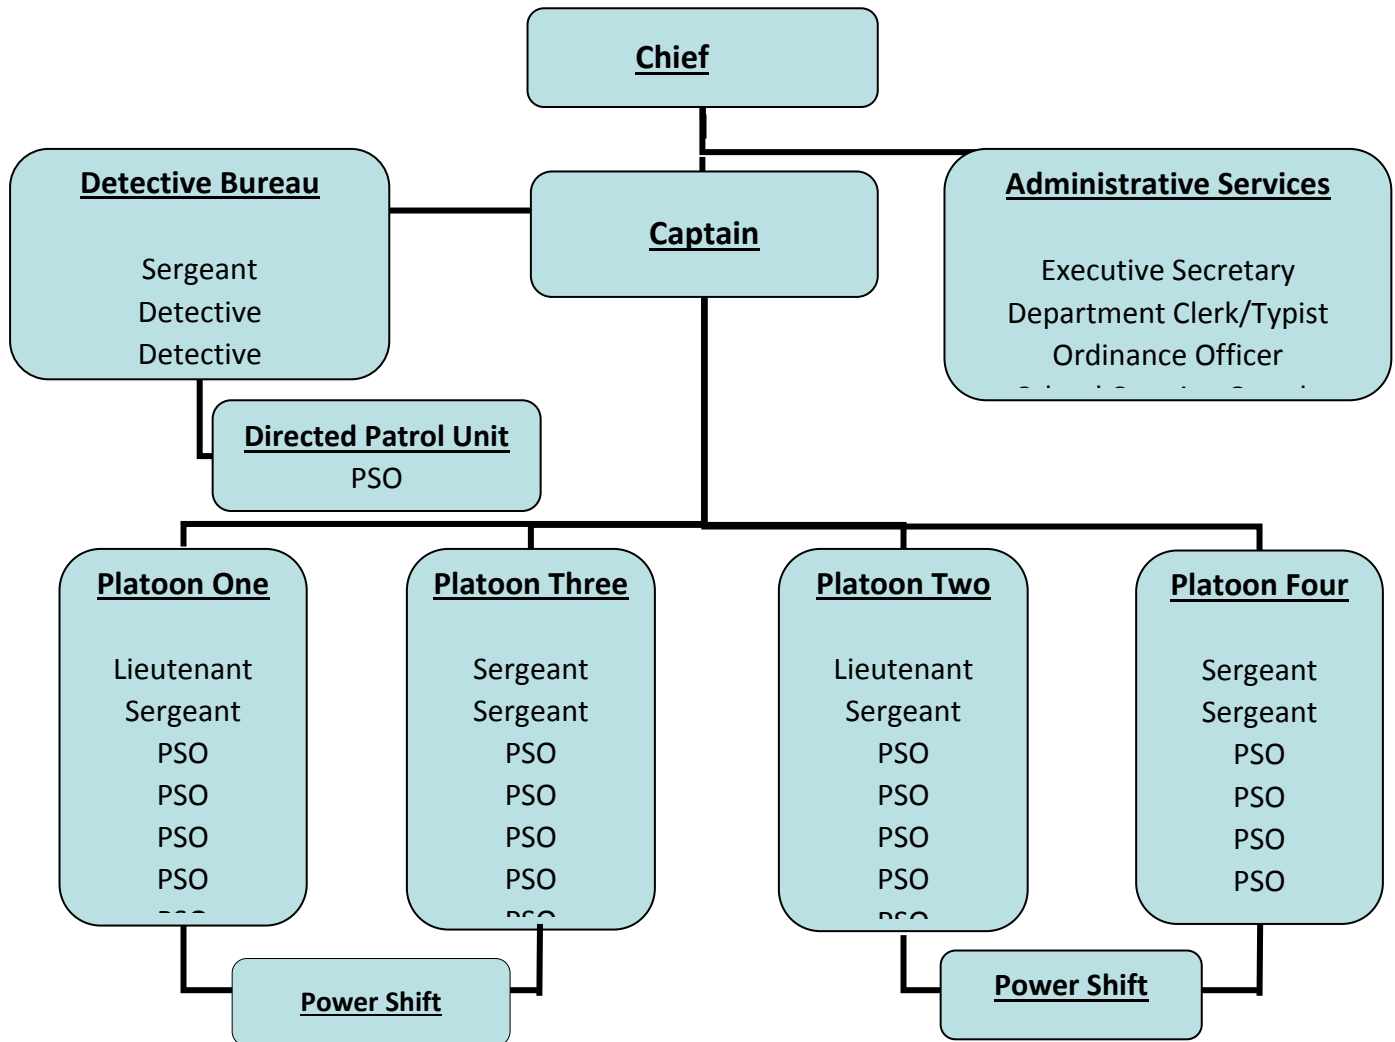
Chief

Detective Bureau

Sergeant
Detective
Detective

Captain

Administrative Services

Executive Secretary
Department Clerk/Typist
Ordinance Officer
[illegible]

Directed Patrol Unit
PSO

Platoon One

Lieutenant
Sergeant
PSO
PSO
PSO
PSO
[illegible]

Platoon Three

Sergeant
Sergeant
PSO
PSO
PSO
PSO
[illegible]

Platoon Two

Lieutenant
Sergeant
PSO
PSO
PSO
PSO
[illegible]

Platoon Four

Sergeant
Sergeant
PSO
PSO
PSO
PSO

Power Shift

Power Shift